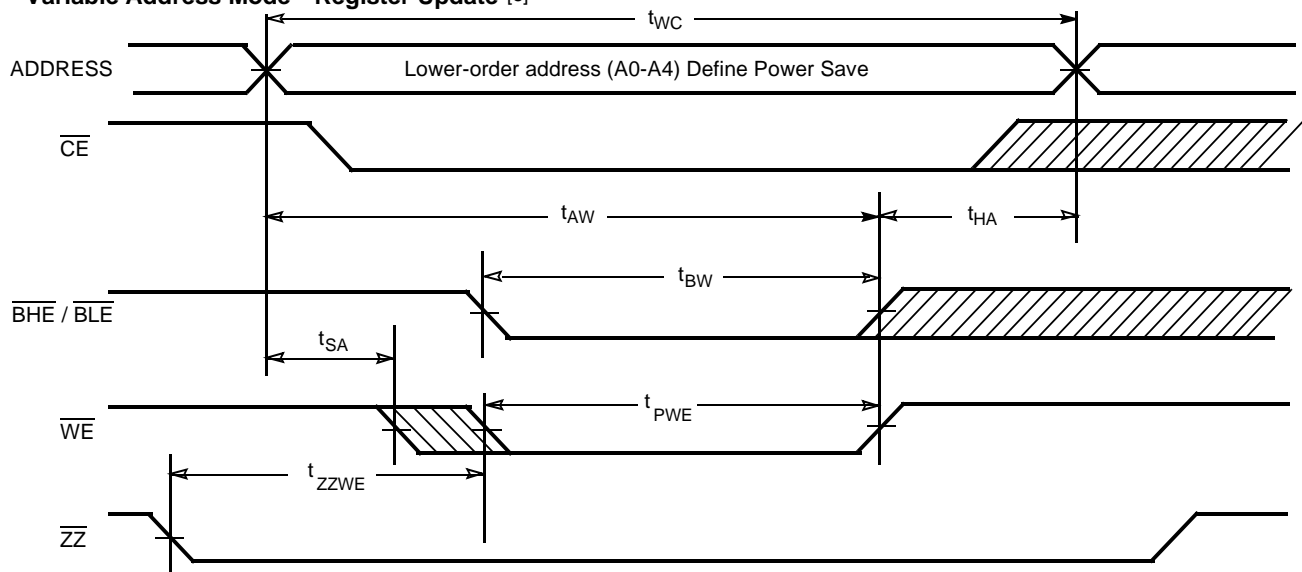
Variable Address Mode – Register Update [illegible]

$t_{WC}$

ADDRESS

Lower-order address (A0-A4) Define Power Save

$\overline{CE}$

$t_{AW}$

$t_{HA}$

$t_{BW}$

$\overline{BHE}$ / $\overline{BLE}$

$t_{SA}$

$\overline{WE}$

$t_{PWE}$

$t_{ZZWE}$

$\overline{ZZ}$